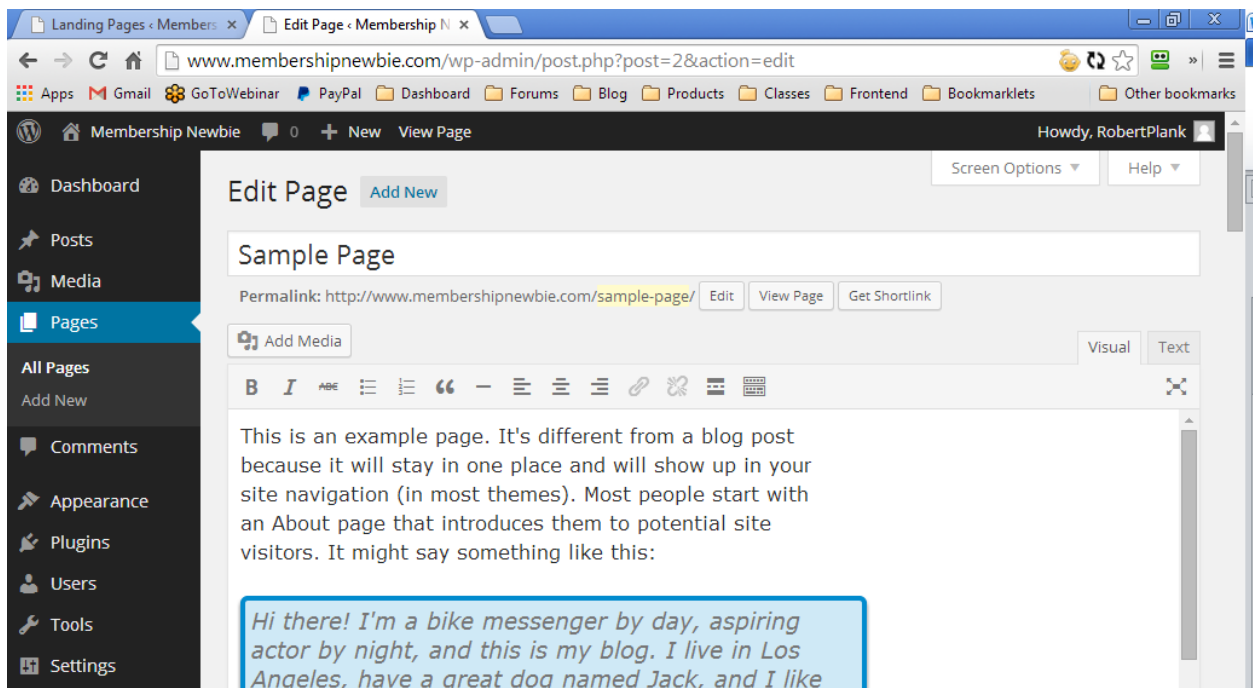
Landing Pages ‹ Members
Edit Page ‹ Membership N

www.membershipnewbie.com/wp-admin/post.php?post=2&action=edit

Apps Gmail GoToWebinar PayPal Dashboard Forums Blog Products Classes Frontend Bookmarklets Other bookmarks

Membership Newbie 0 New View Page Howdy, RobertPlank

Dashboard
Posts
Media
Pages
All Pages
Add New
Comments
Appearance
Plugins
Users
Tools
Settings

Screen Options Help

Edit Page Add New

Sample Page

Permalink: http://www.membershipnewbie.com/sample-page/ Edit View Page Get Shortlink

Add Media

Visual Text

B I ABC

This is an example page. It's different from a blog post because it will stay in one place and will show up in your site navigation (in most themes). Most people start with an About page that introduces them to potential site visitors. It might say something like this:

Hi there! I'm a bike messenger by day, aspiring actor by night, and this is my blog. I live in Los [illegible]